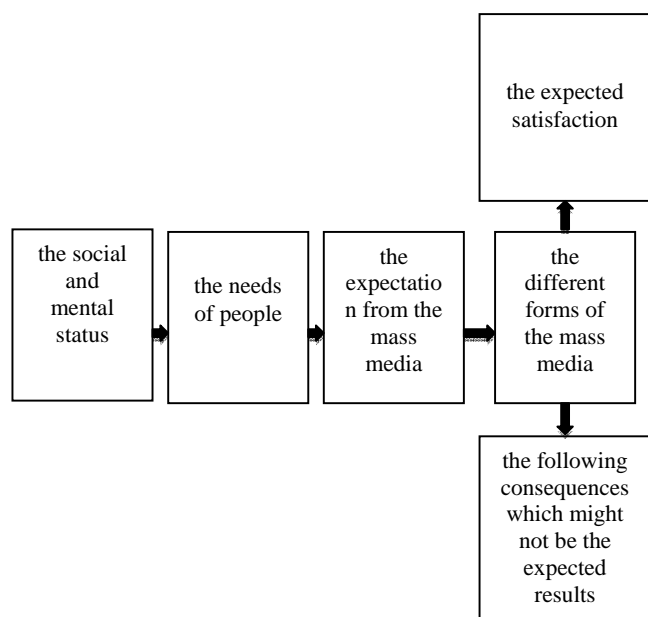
the expected satisfaction

the social and mental status

the needs of people

the expectation from the mass media

the different forms of the mass media

the following consequences which might not be the expected results